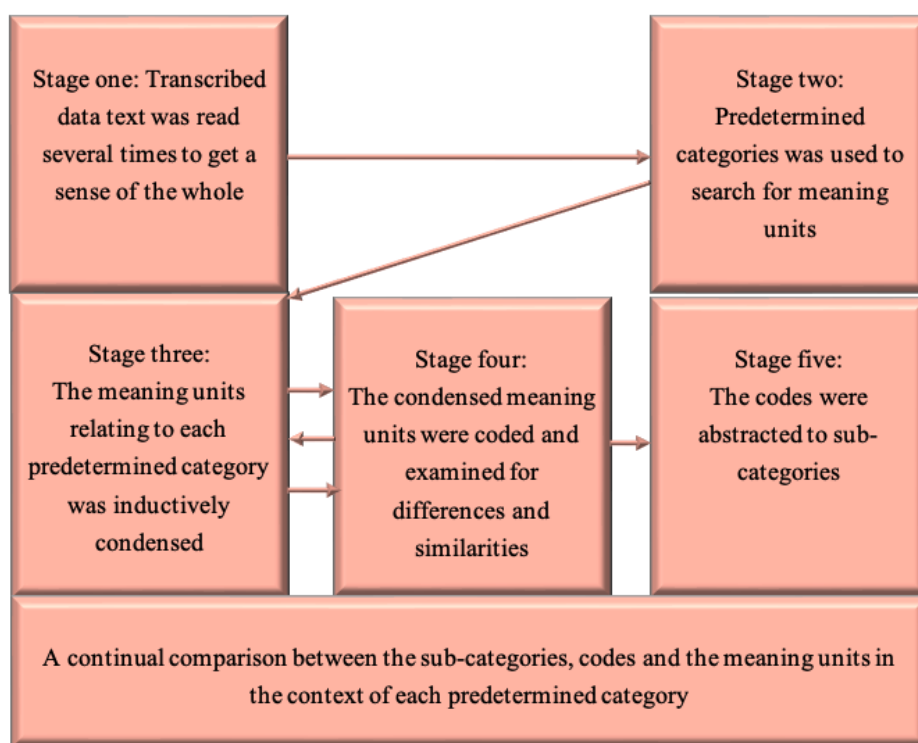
Stage one: Transcribed data text was read several times to get a sense of the whole

Stage two: Predetermined categories was used to search for meaning units

Stage three: The meaning units relating to each predetermined category was inductively condensed

Stage four: The condensed meaning units were coded and examined for differences and similarities

Stage five: The codes were abstracted to sub-categories

A continual comparison between the sub-categories, codes and the meaning units in the context of each predetermined category